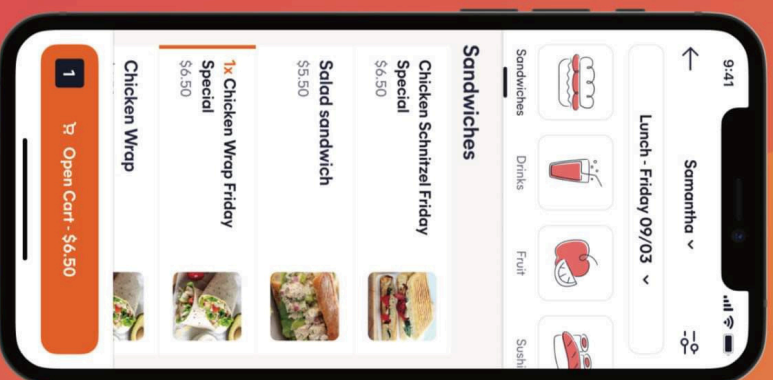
9:41

Samantha

Lunch - Friday 09/03

Sandwiches

Drinks

Fruit

Sushi

Sandwiches

Chicken Schnitzel Friday Special
$6.50

Salad sandwich
$5.50

1x Chicken Wrap Friday Special
$6.50

Chicken Wrap

1

Open Cart - $6.50